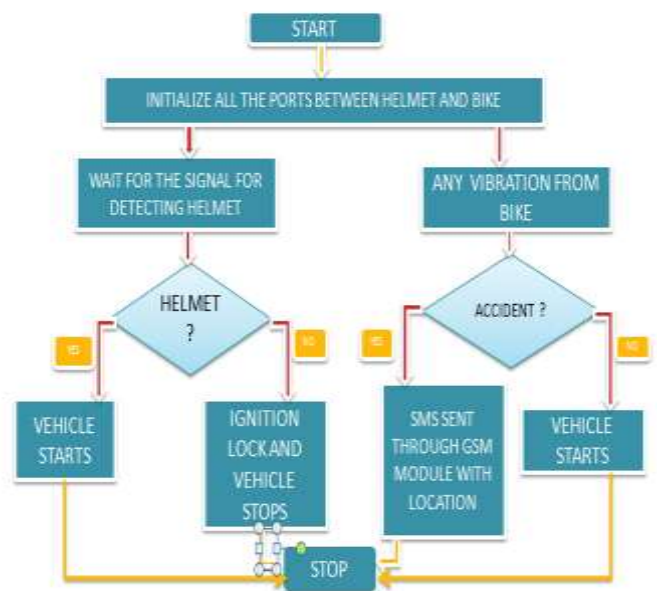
START

INITIALIZE ALL THE PORTS BETWEEN HELMET AND BIKE

WAIT FOR THE SIGNAL FOR DETECTING HELMET

ANY VIBRATION FROM BIKE

HELMET ?

ACCIDENT ?

YES

NO

YES

NO

VEHICLE STARTS

IGNITION LOCK AND VEHICLE STOPS

SMS SENT THROUGH GSM MODULE WITH LOCATION

VEHICLE STARTS

STOP